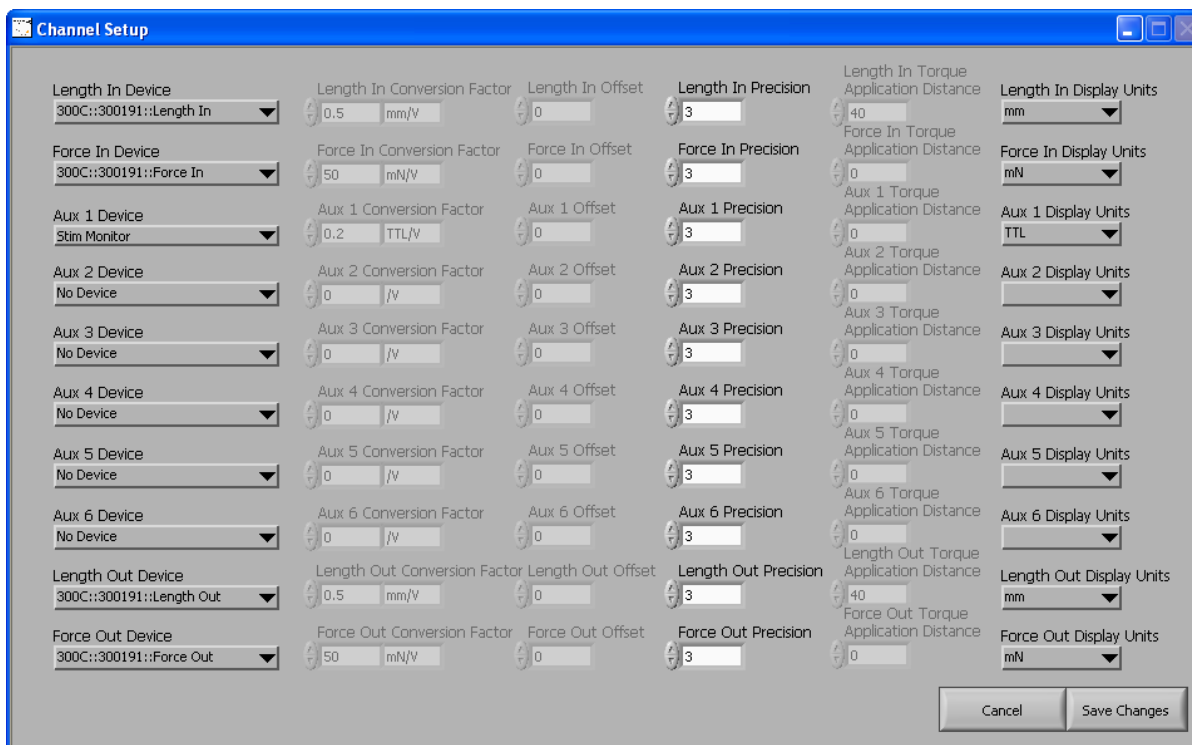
Channel Setup

Length In Device
300C::300191::Length In
Length In Conversion Factor
0.5 mm/V
Length In Offset
0
Length In Precision
3
Length In Torque Application Distance
40
Length In Display Units
mm

Force In Device
300C::300191::Force In
Force In Conversion Factor
50 mN/V
Force In Offset
0
Force In Precision
3
Force In Torque Application Distance
0
Force In Display Units
mN

Aux 1 Device
Stim Monitor
Aux 1 Conversion Factor
0.2 TTL/V
Aux 1 Offset
0
Aux 1 Precision
3
Aux 1 Torque Application Distance
0
Aux 1 Display Units
TTL

Aux 2 Device
No Device
Aux 2 Conversion Factor
0 /V
Aux 2 Offset
0
Aux 2 Precision
3
Aux 2 Torque Application Distance
0
Aux 2 Display Units

Aux 3 Device
No Device
Aux 3 Conversion Factor
0 /V
Aux 3 Offset
0
Aux 3 Precision
3
Aux 3 Torque Application Distance
0
Aux 3 Display Units

Aux 4 Device
No Device
Aux 4 Conversion Factor
0 /V
Aux 4 Offset
0
Aux 4 Precision
3
Aux 4 Torque Application Distance
0
Aux 4 Display Units

Aux 5 Device
No Device
Aux 5 Conversion Factor
0 /V
Aux 5 Offset
0
Aux 5 Precision
3
Aux 5 Torque Application Distance
0
Aux 5 Display Units

Aux 6 Device
No Device
Aux 6 Conversion Factor
0 /V
Aux 6 Offset
0
Aux 6 Precision
3
Aux 6 Torque Application Distance
0
Aux 6 Display Units

Length Out Device
300C::300191::Length Out
Length Out Conversion Factor
0.5 mm/V
Length Out Offset
0
Length Out Precision
3
Length Out Torque Application Distance
40
Length Out Display Units
mm

Force Out Device
300C::300191::Force Out
Force Out Conversion Factor
50 mN/V
Force Out Offset
0
Force Out Precision
3
Force Out Torque Application Distance
0
Force Out Display Units
mN

Cancel
Save Changes